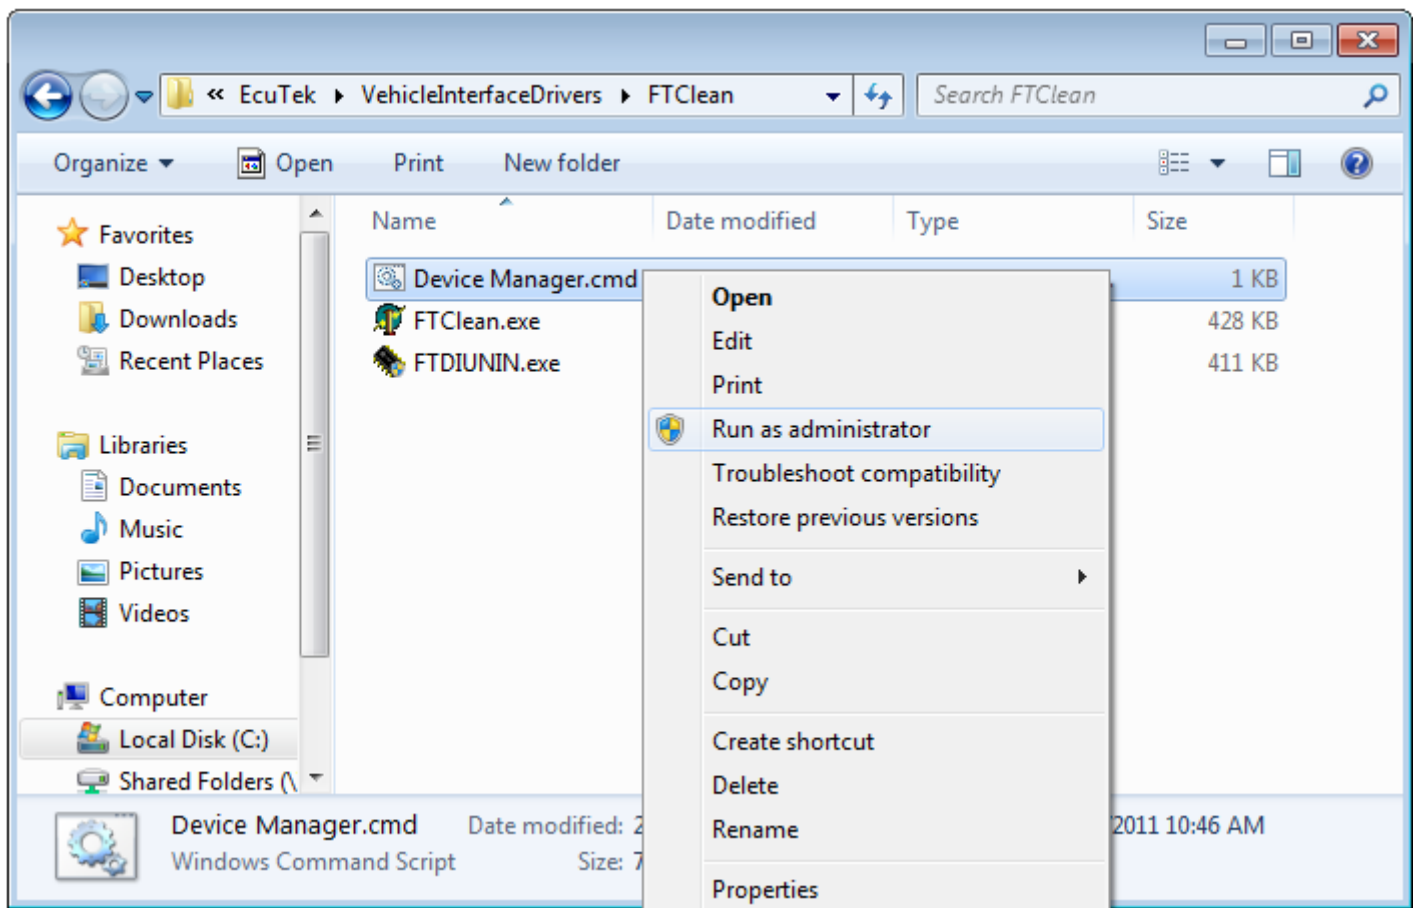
« EcuTek ▸ VehicleInterfaceDrivers ▸ FTClean

Search FTClean

Organize ▾ Open Print New folder

Favorites
Desktop
Downloads
Recent Places

Libraries
Documents
Music
Pictures
Videos

Computer
Local Disk (C:)
Shared Folders (\

| Name | Date modified | Type | Size |
|---|---|---|---|
| Device Manager.cmd | | | 1 KB |
| FTClean.exe | | | 428 KB |
| FTDIUNIN.exe | | | 411 KB |

Open
Edit
Print
Run as administrator
Troubleshoot compatibility
Restore previous versions
Send to
Cut
Copy
Create shortcut
Delete
Rename
Properties

Device Manager.cmd Date modified: 2 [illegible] 2011 10:46 AM
Windows Command Script Size: 7 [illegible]